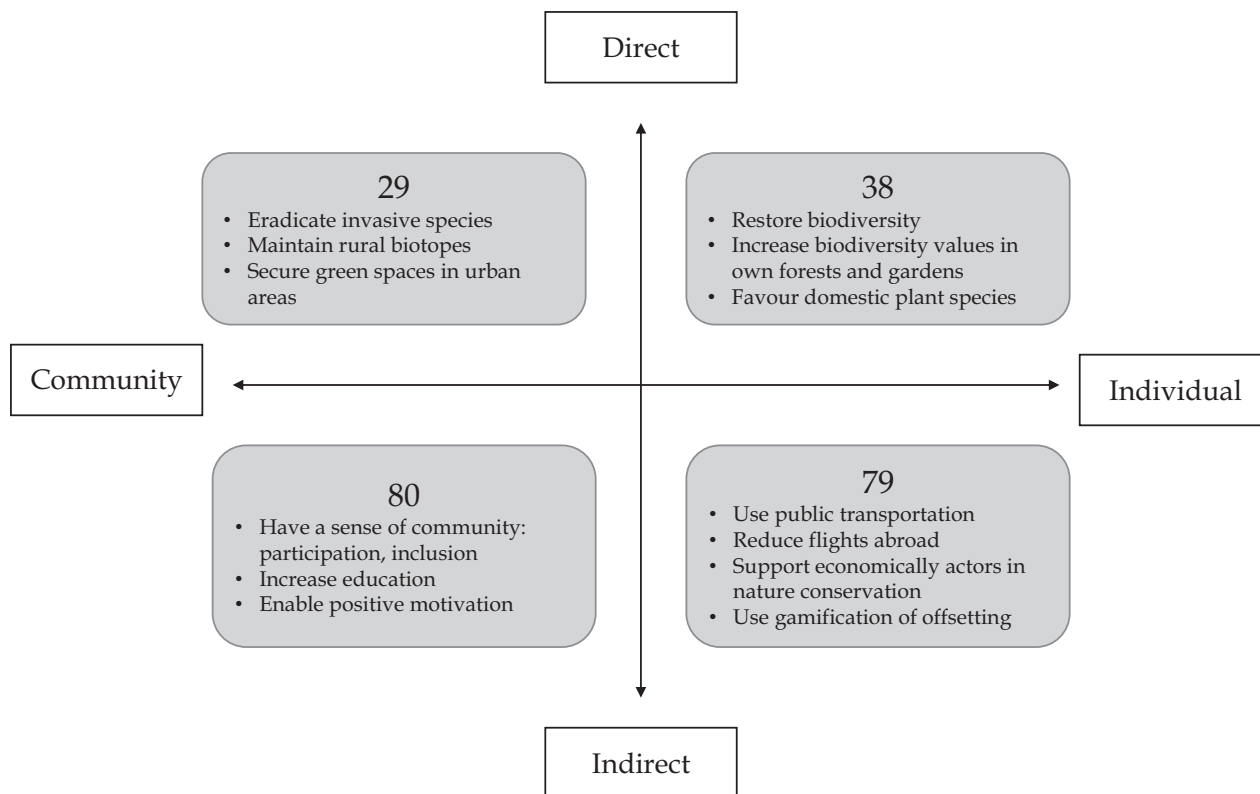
Direct

29
• Eradicate invasive species
• Maintain rural biotopes
• Secure green spaces in urban areas

38
• Restore biodiversity
• Increase biodiversity values in own forests and gardens
• Favour domestic plant species

Community

Individual

80
• Have a sense of community: participation, inclusion
• Increase education
• Enable positive motivation

79
• Use public transportation
• Reduce flights abroad
• Support economically actors in nature conservation
• Use gamification of offsetting

Indirect